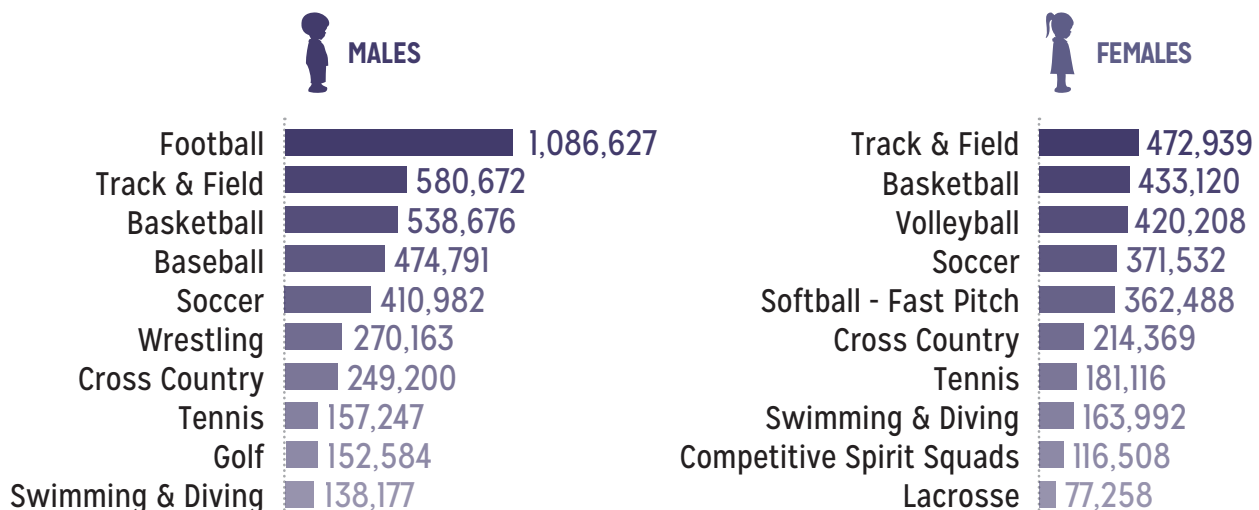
MALES

Football 1,086,627
Track & Field 580,672
Basketball 538,676
Baseball 474,791
Soccer 410,982
Wrestling 270,163
Cross Country 249,200
Tennis 157,247
Golf 152,584
Swimming & Diving 138,177

FEMALES

Track & Field 472,939
Basketball 433,120
Volleyball 420,208
Soccer 371,532
Softball - Fast Pitch 362,488
Cross Country 214,369
Tennis 181,116
Swimming & Diving 163,992
Competitive Spirit Squads 116,508
Lacrosse 77,258